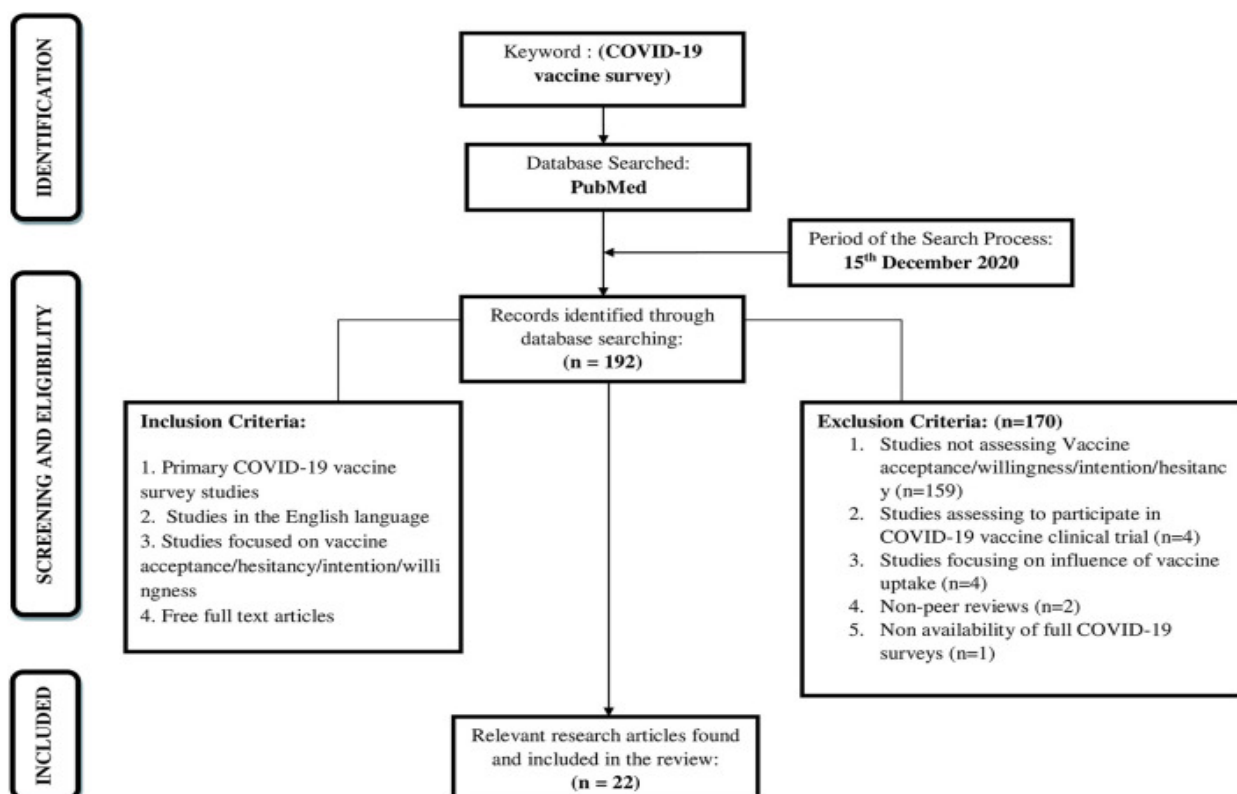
IDENTIFICATION

Keyword : (COVID-19 vaccine survey)

Database Searched: PubMed

Period of the Search Process: 15$^{th}$ December 2020

SCREENING AND ELIGIBILITY

Records identified through database searching: (n = 192)

Inclusion Criteria:

1. Primary COVID-19 vaccine survey studies
2. Studies in the English language
3. Studies focused on vaccine acceptance/hesitancy/intention/willingness
4. Free full text articles

Exclusion Criteria: (n=170)
1. Studies not assessing Vaccine acceptance/willingness/intention/hesitancy (n=159)
2. Studies assessing to participate in COVID-19 vaccine clinical trial (n=4)
3. Studies focusing on influence of vaccine uptake (n=4)
4. Non-peer reviews (n=2)
5. Non availability of full COVID-19 surveys (n=1)

INCLUDED

Relevant research articles found and included in the review: (n = 22)